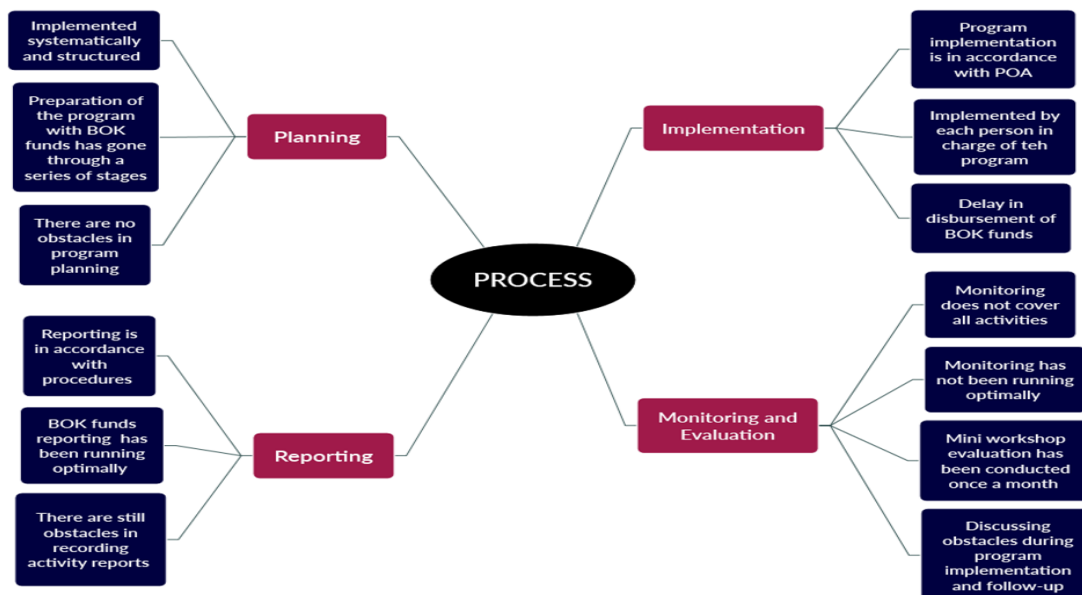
PROCESS

Planning

Implemented systematically and structured

Preparation of the program with BOK funds has gone through a series of stages

There are no obstacles in program planning

Implementation

Program implementation is in accordance with POA

Implemented by each person in charge of teh program

Delay in disbursement of BOK funds

Reporting

Reporting is in accordance with procedures

BOK funds reporting has been running optimally

There are still obstacles in recording activity reports

Monitoring and Evaluation

Monitoring does not cover all activities

Monitoring has not been running optimally

Mini workshop evaluation has been conducted once a month

Discussing obstacles during program implementation and follow-up